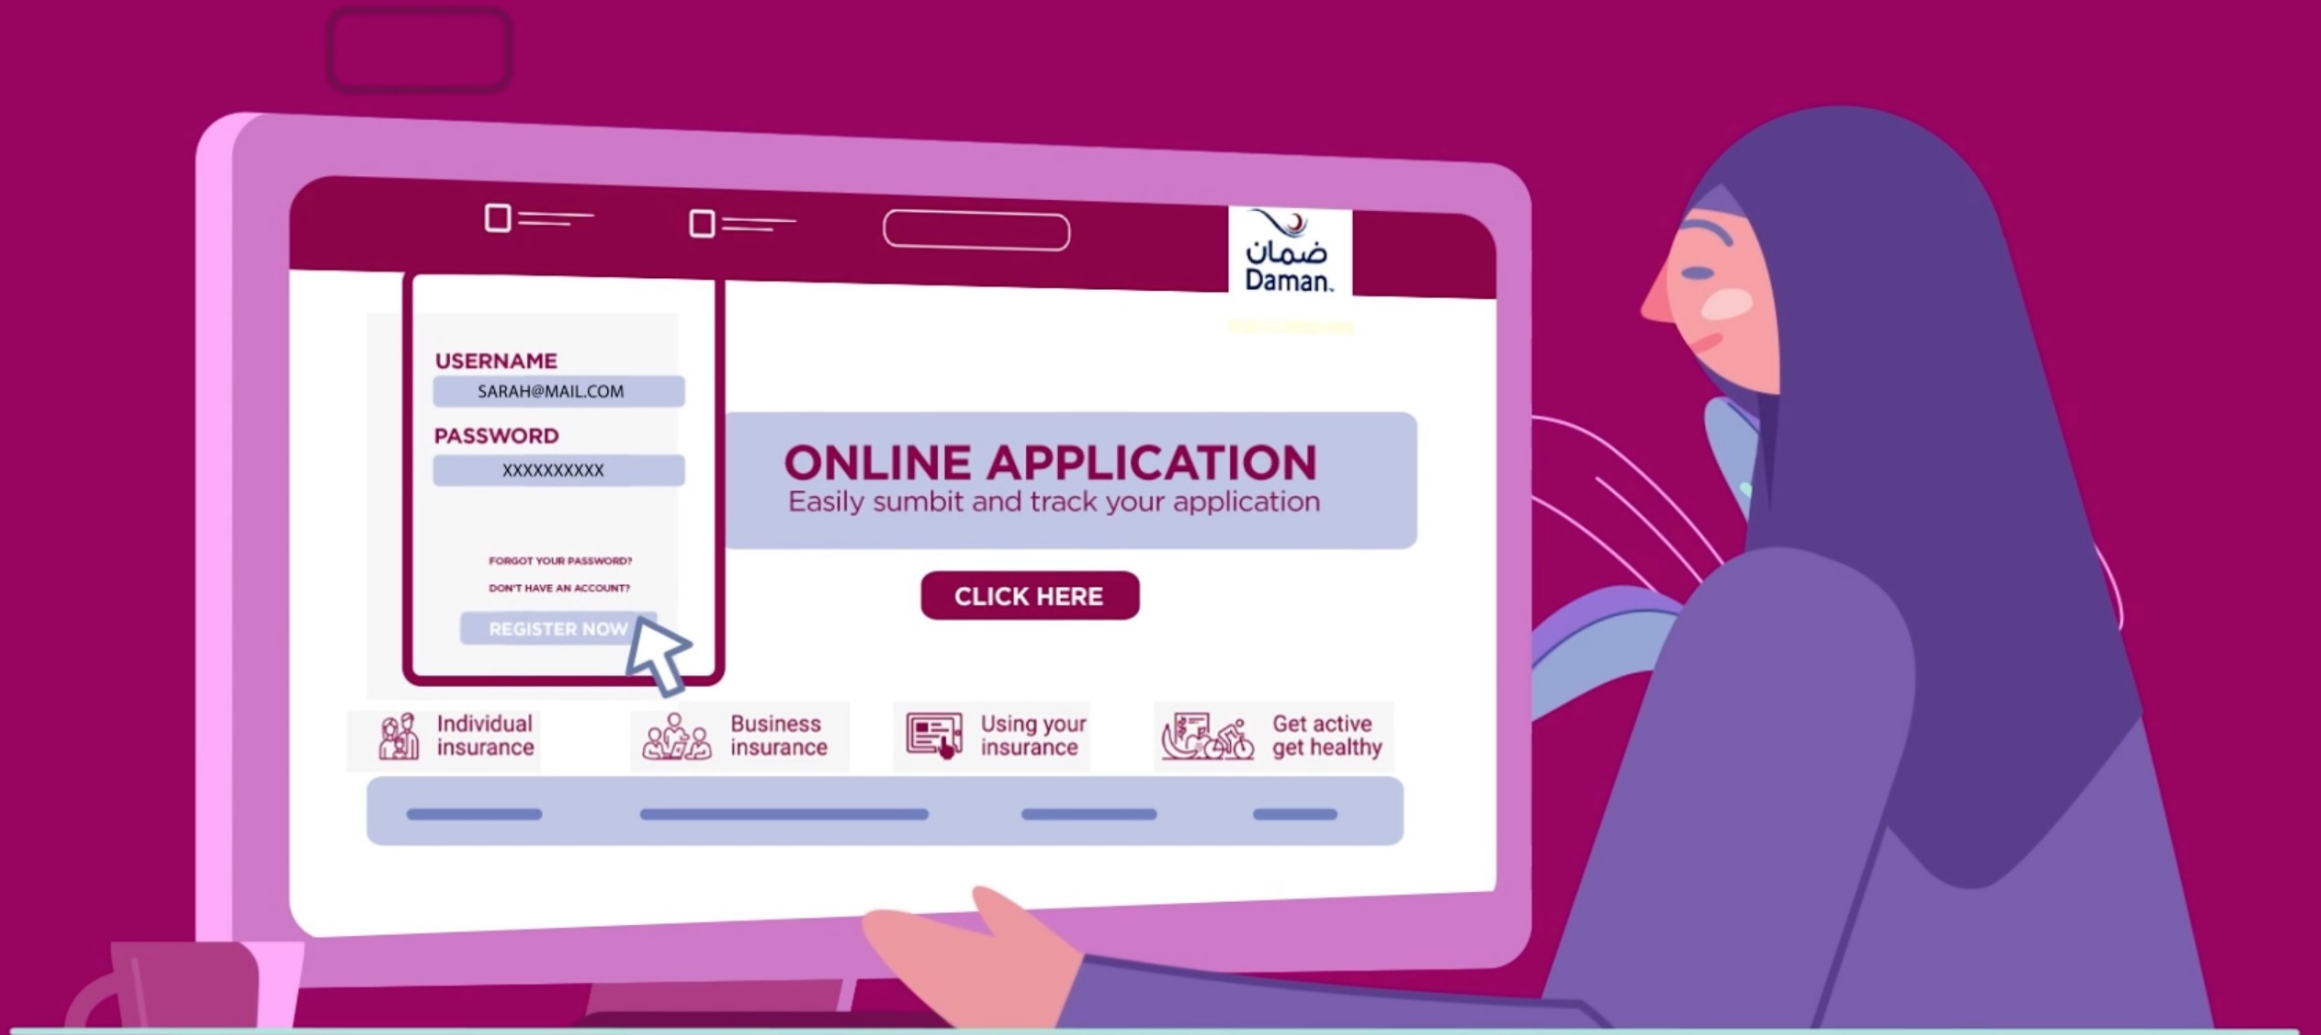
ضمان
Daman.

USERNAME
SARAH@MAIL.COM
PASSWORD
XXXXXXXXXX

FORGOT YOUR PASSWORD?
DON'T HAVE AN ACCOUNT?
REGISTER NOW

ONLINE APPLICATION
Easily sumbit and track your application

CLICK HERE

Individual insurance
Business insurance
Using your insurance
Get active get healthy